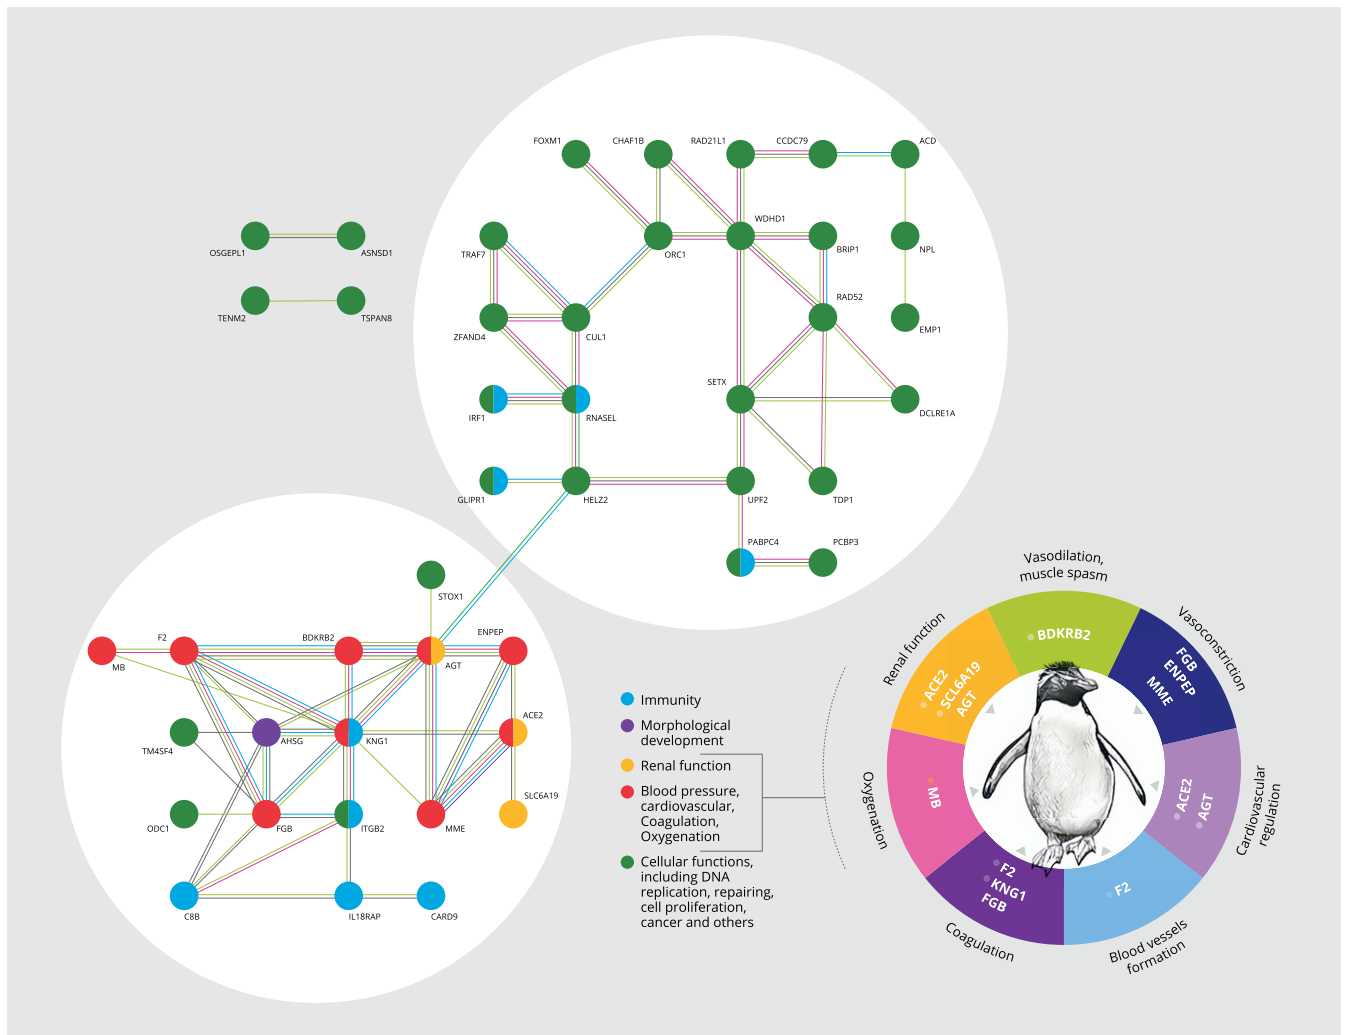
FOXM1
CHAF1B
RAD21L1
CCDC79
ACD
OSGEPL1
ASNSD1
TRAF7
ORC1
WDHD1
BRIP1
NPL
TENM2
TSPAN8
RAD52
ZFAND4
CUL1
EMP1
SETX
IRF1
RNASEL
DCLRE1A
GLIPR1
HELZ2
UPF2
TDP1
PABPC4
PCBP3
STOX1
F2
BDKRB2
ENPEP
MB
AGT
ACE2
TM4SF4
AHSG
KNG1
SLC6A19
ODC1
FGB
ITGB2
MME
C8B
IL18RAP
CARD9

Immunity
Morphological development
Renal function
Blood pressure, cardiovascular, Coagulation, Oxygenation
Cellular functions, including DNA replication, repairing, cell proliferation, cancer and others

Vasodilation, muscle spasm
BDKRB2
Vasoconstriction
FGB
ENPEP
MME
Renal function
ACE2
SCL6A19
AGT
Cardiovascular regulation
ACE2
AGT
Oxygenation
MB
F2
KNG1
FGB
F2
Coagulation
Blood vessels formation